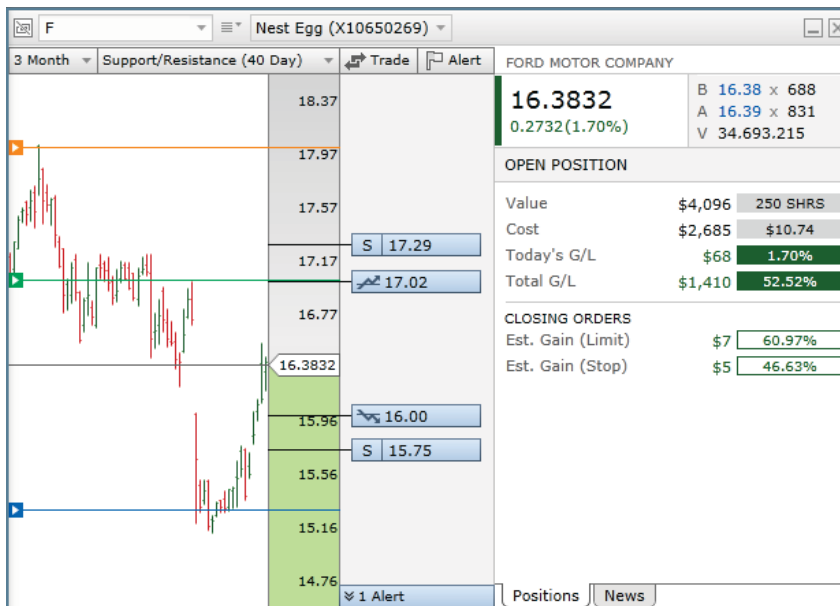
F
Nest Egg (X10650269)
3 Month
Support/Resistance (40 Day)
Trade
Alert
FORD MOTOR COMPANY
18.37
17.97
17.57
17.17
16.77
16.3832
15.96
15.56
15.16
14.76
S 17.29
17.02
16.00
S 15.75
1 Alert
16.3832
0.2732(1.70%)
B 16.38 x 688
A 16.39 x 831
V 34.693.215
OPEN POSITION

| | | |
|---|---|---|
| Value | $4,096 | 250 SHRS |
| Cost | $2,685 | $10.74 |
| Today's G/L | $68 | 1.70% |
| Total G/L | $1,410 | 52.52% |

CLOSING ORDERS

| | | |
|---|---|---|
| Est. Gain (Limit) | $7 | 60.97% |
| Est. Gain (Stop) | $5 | 46.63% |

Positions
News